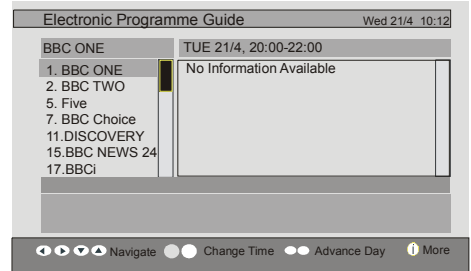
Electronic Programme Guide

Wed 21/4 10:12

BBC ONE

TUE 21/4, 20:00-22:00

1. BBC ONE
2. BBC TWO
5. Five
7. BBC Choice
11.DISCOVERY
15.BBC NEWS 24
17.BBCi

No Information Available

Navigate Change Time Advance Day More